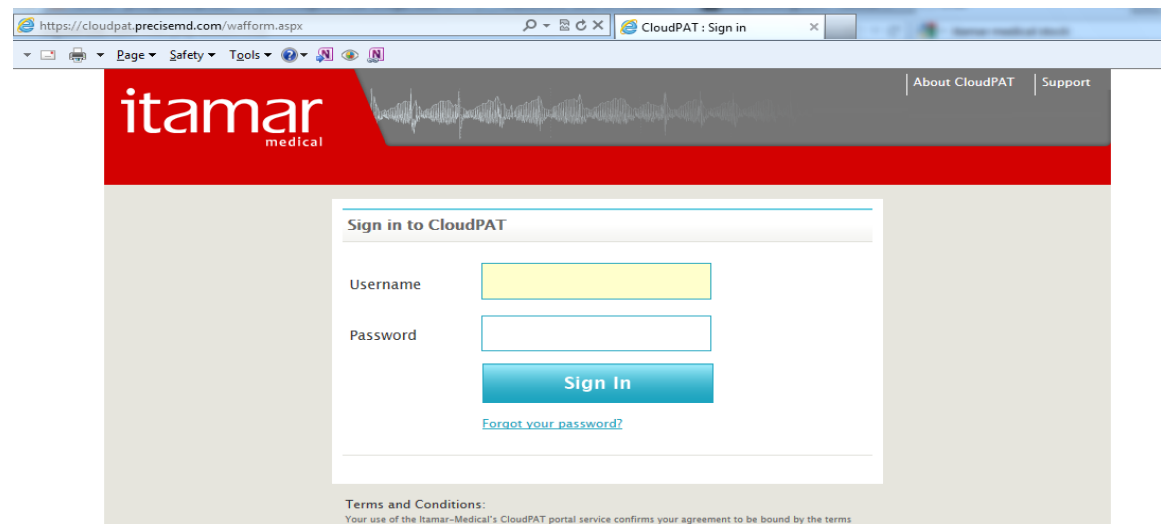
https://cloudpat.precisemd.com/wafform.aspx

CloudPAT : Sign in

Page ▾ Safety ▾ Tools ▾

itamar medical

About CloudPAT | Support

Sign in to CloudPAT

Username

Password

Sign In

Forgot your password?

Terms and Conditions:
Your use of the Itamar-Medical's CloudPAT portal service confirms your agreement to be bound by the terms